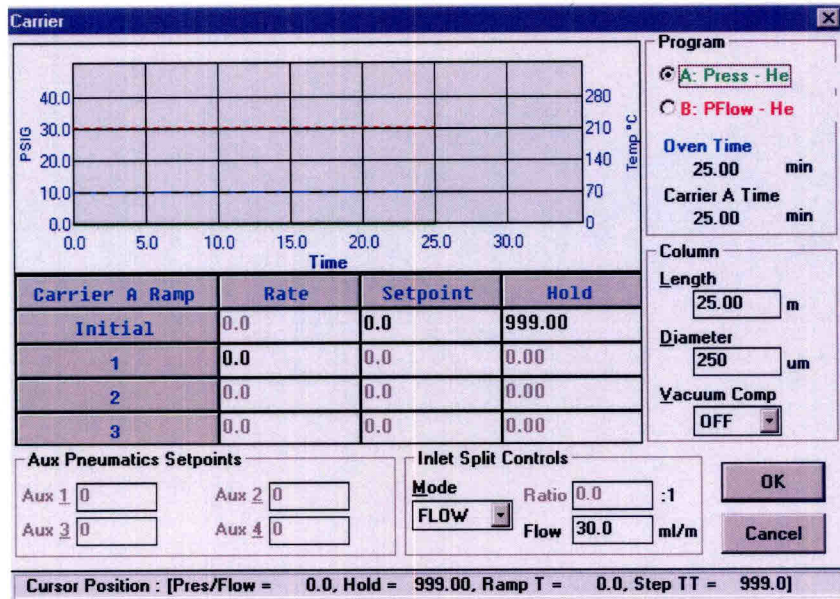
Carrier

40.0
30.0
20.0
10.0
0.0
PSIG
0.0 5.0 10.0 15.0 20.0 25.0 30.0
Time
280
210
140
70
0
Temp °C

Program
A: Press - He
B: PFlow - He
Oven Time
25.00 min
Carrier A Time
25.00 min

| Carrier A Ramp | Rate | Setpoint | Hold |
|---|---|---|---|
| Initial | 0.0 | 0.0 | 999.00 |
| 1 | 0.0 | 0.0 | 0.00 |
| 2 | 0.0 | 0.0 | 0.00 |
| 3 | 0.0 | 0.0 | 0.00 |

Column
Length
25.00 m
Diameter
250 um
Vacuum Comp
OFF

Aux Pneumatics Setpoints
Aux 1 0
Aux 2 0
Aux 3 0
Aux 4 0

Inlet Split Controls
Mode
FLOW
Ratio 0.0 :1
Flow 30.0 ml/m

OK
Cancel

Cursor Position : [Pres/Flow = 0.0, Hold = 999.00, Ramp T = 0.0, Step TT = 999.0]